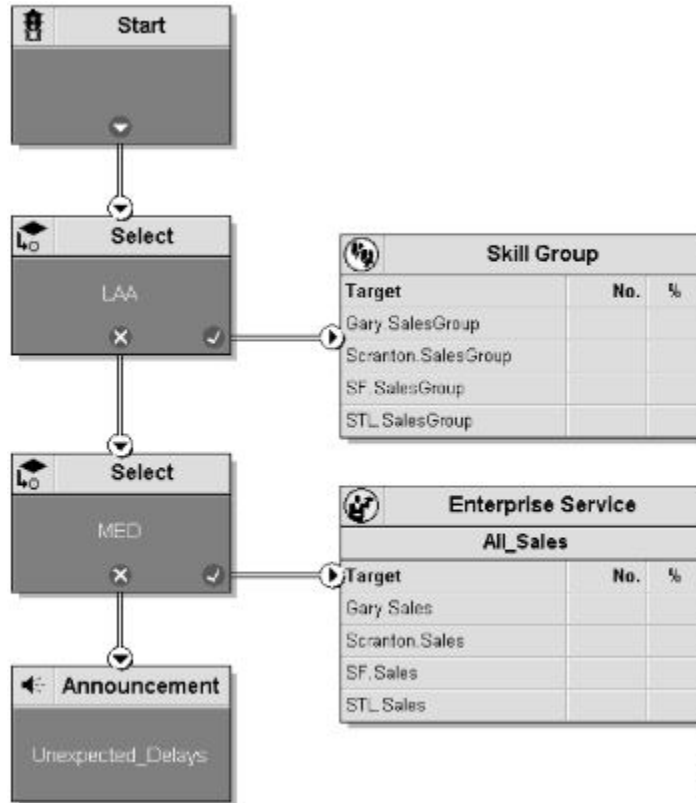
Start

Select

LAA

Skill Group

| Target | No. | % |
|---|---|---|
| Gary.SalesGroup | | |
| Scranton.SalesGroup | | |
| SF.SalesGroup | | |
| STL.SalesGroup | | |

Select

MED

Enterprise Service

All_Sales

| Target | No. | % |
|---|---|---|
| Gary.Sales | | |
| Scranton.Sales | | |
| SF.Sales | | |
| STL.Sales | | |

Announcement

Unexpected_Delays